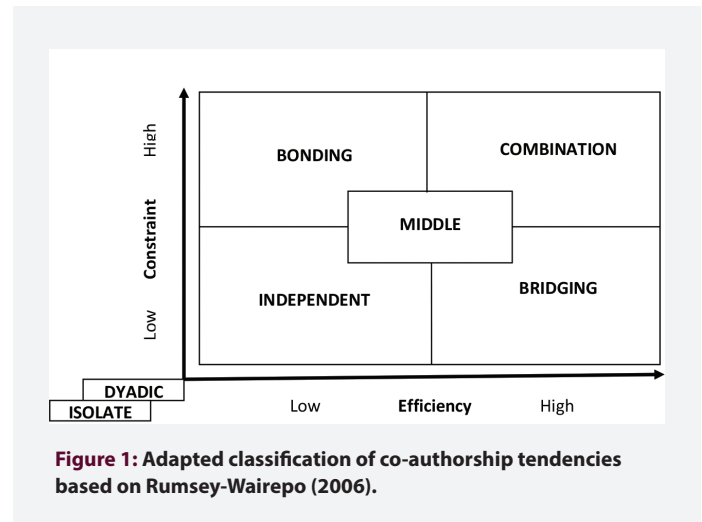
High

Constraint

Low

BONDING

COMBINATION

MIDDLE

INDEPENDENT

BRIDGING

DYADIC

ISOLATE

Low

Efficiency

High

Figure 1: Adapted classification of co-authorship tendencies based on Rumsey-Wairepo (2006).